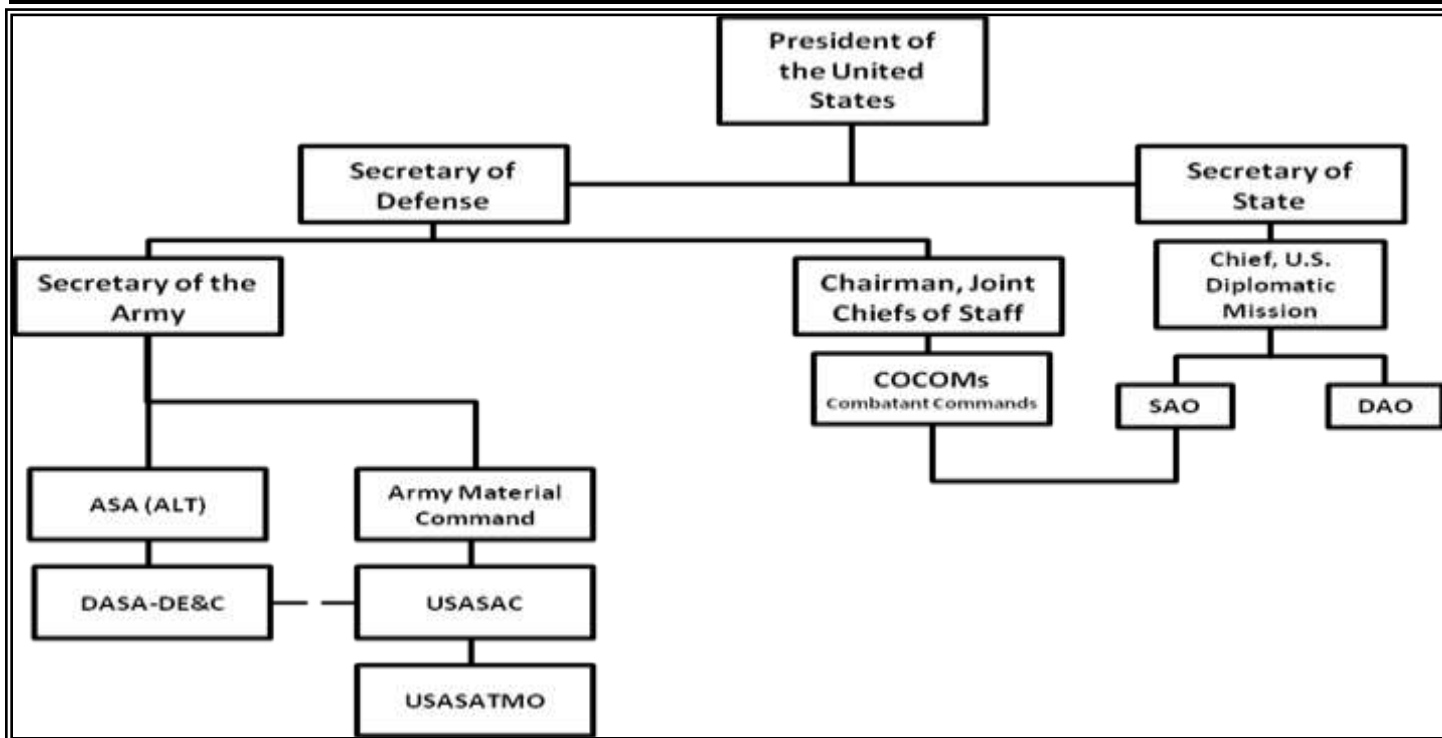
President of the United States

Secretary of Defense

Secretary of State

Secretary of the Army

Chairman, Joint Chiefs of Staff

Chief, U.S. Diplomatic Mission

COCOMs
Combatant Commands

SAO

DAO

ASA (ALT)

Army Material Command

DASA-DE&C

USASAC

USASATMO